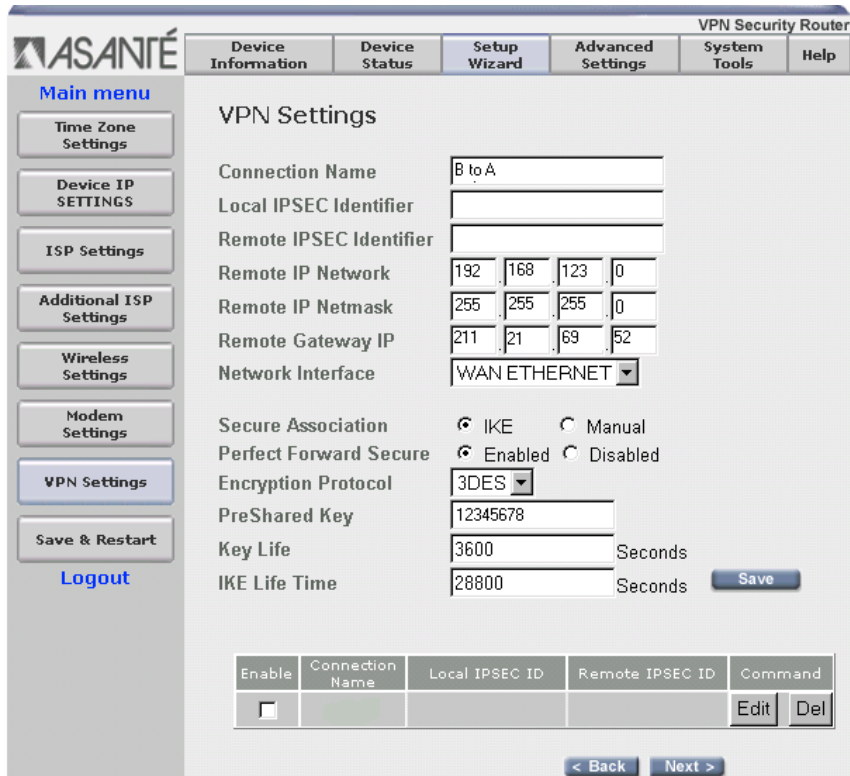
VPN Security Router

ASANTÉ

Device Information | Device Status | Setup Wizard | Advanced Settings | System Tools | Help

Main menu

Time Zone Settings

Device IP SETTINGS

ISP Settings

Additional ISP Settings

Wireless Settings

Modem Settings

VPN Settings

Save & Restart

Logout

VPN Settings

Connection Name B to A

Local IPSEC Identifier

Remote IPSEC Identifier

Remote IP Network 192 . 168 . 123 . 0

Remote IP Netmask 255 . 255 . 255 . 0

Remote Gateway IP 211 . 21 . 69 . 52

Network Interface WAN ETHERNET

Secure Association IKE Manual

Perfect Forward Secure Enabled Disabled

Encryption Protocol 3DES

PreShared Key 12345678

Key Life 3600 Seconds

IKE Life Time 28800 Seconds Save

| Enable | Connection Name | Local IPSEC ID | Remote IPSEC ID | Command |
|---|---|---|---|---|
| ☐ | | | | Edit Del |

< Back Next >